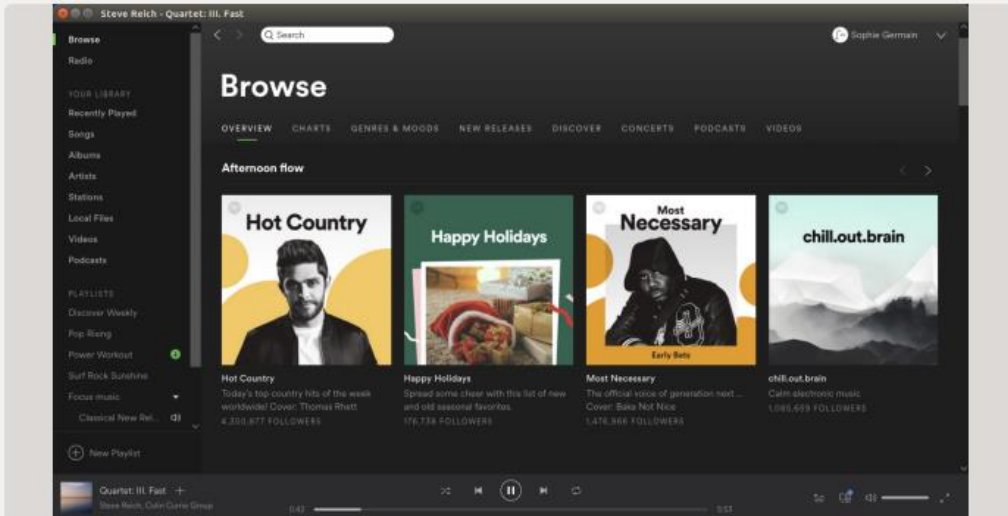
Steve Reich - Quartet: III. Fast

Browse
Radio

YOUR LIBRARY
Recently Played
Songs
Albums
Artists
Stations
Local Files
Videos
Podcasts

PLAYLISTS
Discover Weekly
Pop Rising
Power Workout
Surf Rock Sunshine
Focus music
Classical New Rel...

New Playlist

Search

Sophie Germain

Browse

OVERVIEW CHARTS GENRES & MOODS NEW RELEASES DISCOVER CONCERTS PODCASTS VIDEOS

Afternoon flow

Hot Country

Happy Holidays

Most Necessary

Early Bets

chill.out.brain

Hot Country
Today's top country hits of the week worldwide! Cover: Thomas Rhett
4,300,877 FOLLOWERS

Happy Holidays
Spread some cheer with this list of new and old seasonal favorites.
176,736 FOLLOWERS

Most Necessary
The official voice of generation next ... Cover: Baka Not Nice
1,476,966 FOLLOWERS

chill.out.brain
Calm electronic music
1,085,659 FOLLOWERS

Quartet: III. Fast
Steve Reich, Colin Currie Group
0:42
3:53